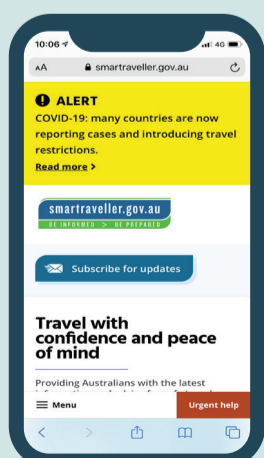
10:06
4G
AA
smartraveller.gov.au

ALERT
COVID-19: many countries are now reporting cases and introducing travel restrictions.
Read more >

smartraveller.gov.au
BE INFORMED > BE PREPARED

Subscribe for updates

Travel with confidence and peace of mind

Providing Australians with the latest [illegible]

Menu
Urgent help